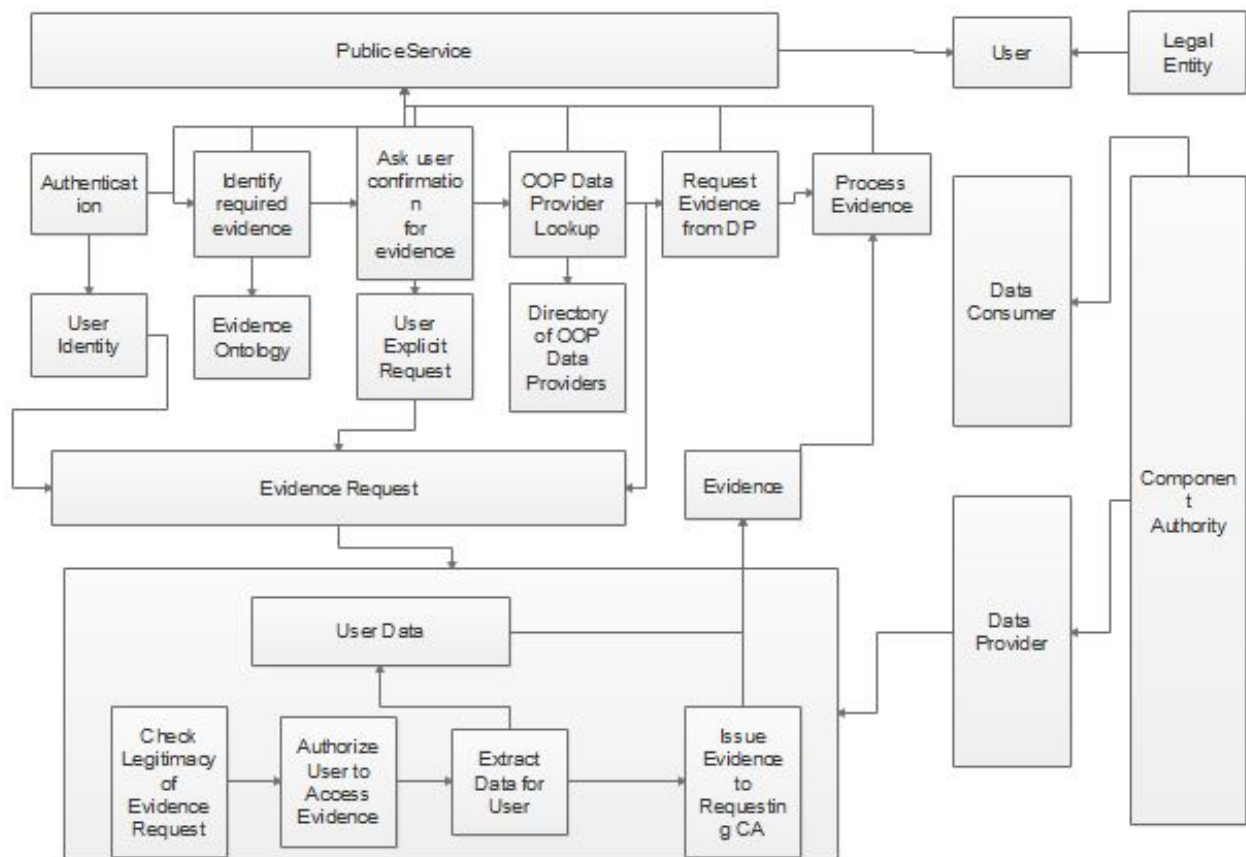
Public eService

User

Legal Entity

Authentication

Identify required evidence

Ask user confirmation for evidence

OOP Data Provider Lookup

Request Evidence from DP

Process Evidence

User Identity

Evidence Ontology

User Explicit Request

Directory of OOP Data Providers

Data Consumer

Evidence Request

Evidence

Component Authority

User Data

Data Provider

Check Legitimacy of Evidence Request

Authorize User to Access Evidence

Extract Data for User

Issue Evidence to Requesting CA